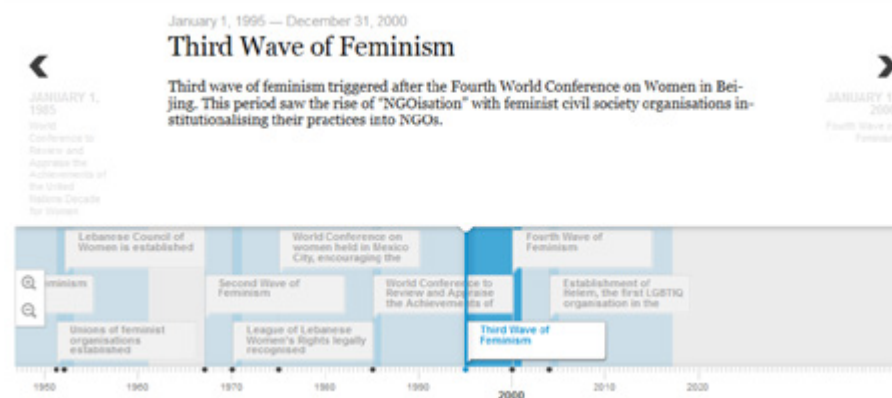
January 1, 1995 — December 31, 2000

Third Wave of Feminism

Third wave of feminism triggered after the Fourth World Conference on Women in Beijing. This period saw the rise of "NGOisation" with feminist civil society organisations institutionalising their practices into NGOs.

JANUARY 1, 1985
World Conference to Review and Appraise the Achievements of the United Nations Decade for Women

JANUARY 1, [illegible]
Fourth Wave of Feminism

Lebanese Council of Women is established

World Conference on women held in Mexico City, encouraging the

Fourth Wave of Feminism

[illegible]minism

Second Wave of Feminism

World Conference to Review and Appraise the Achievements of

Establishment of Helem, the first LGBTIQ organisation in the

Unions of feminist organisations established

League of Lebanese Women's Rights legally recognised

Third Wave of Feminism

1950 1960 1970 1980 1990 2000 2010 2020